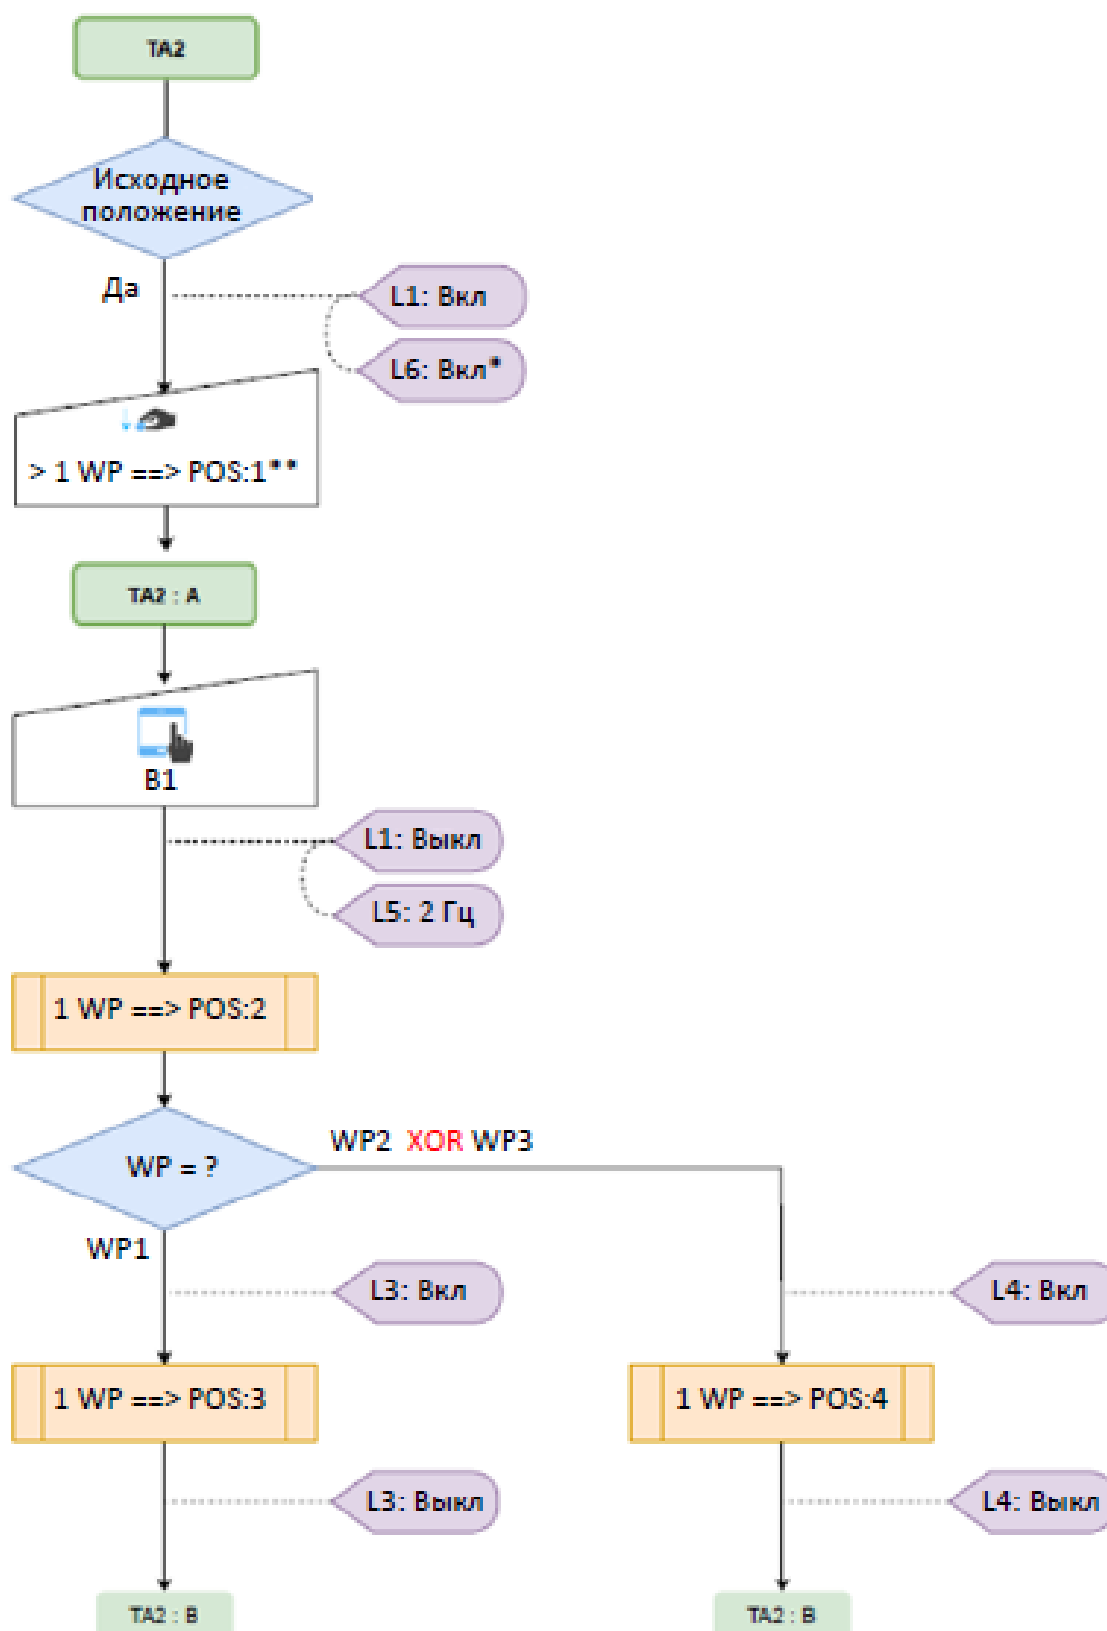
TA2

Исходное положение

Да

L1: Вкл

L6: Вкл*

> 1 WP ==> POS:1**

TA2 : A

B1

L1: Выкл

L5: 2 Гц

1 WP ==> POS:2

WP = ?

WP2 XOR WP3

WP1

L3: Вкл

L4: Вкл

1 WP ==> POS:3

1 WP ==> POS:4

L3: Выкл

L4: Выкл

TA2 : B

TA2 : B